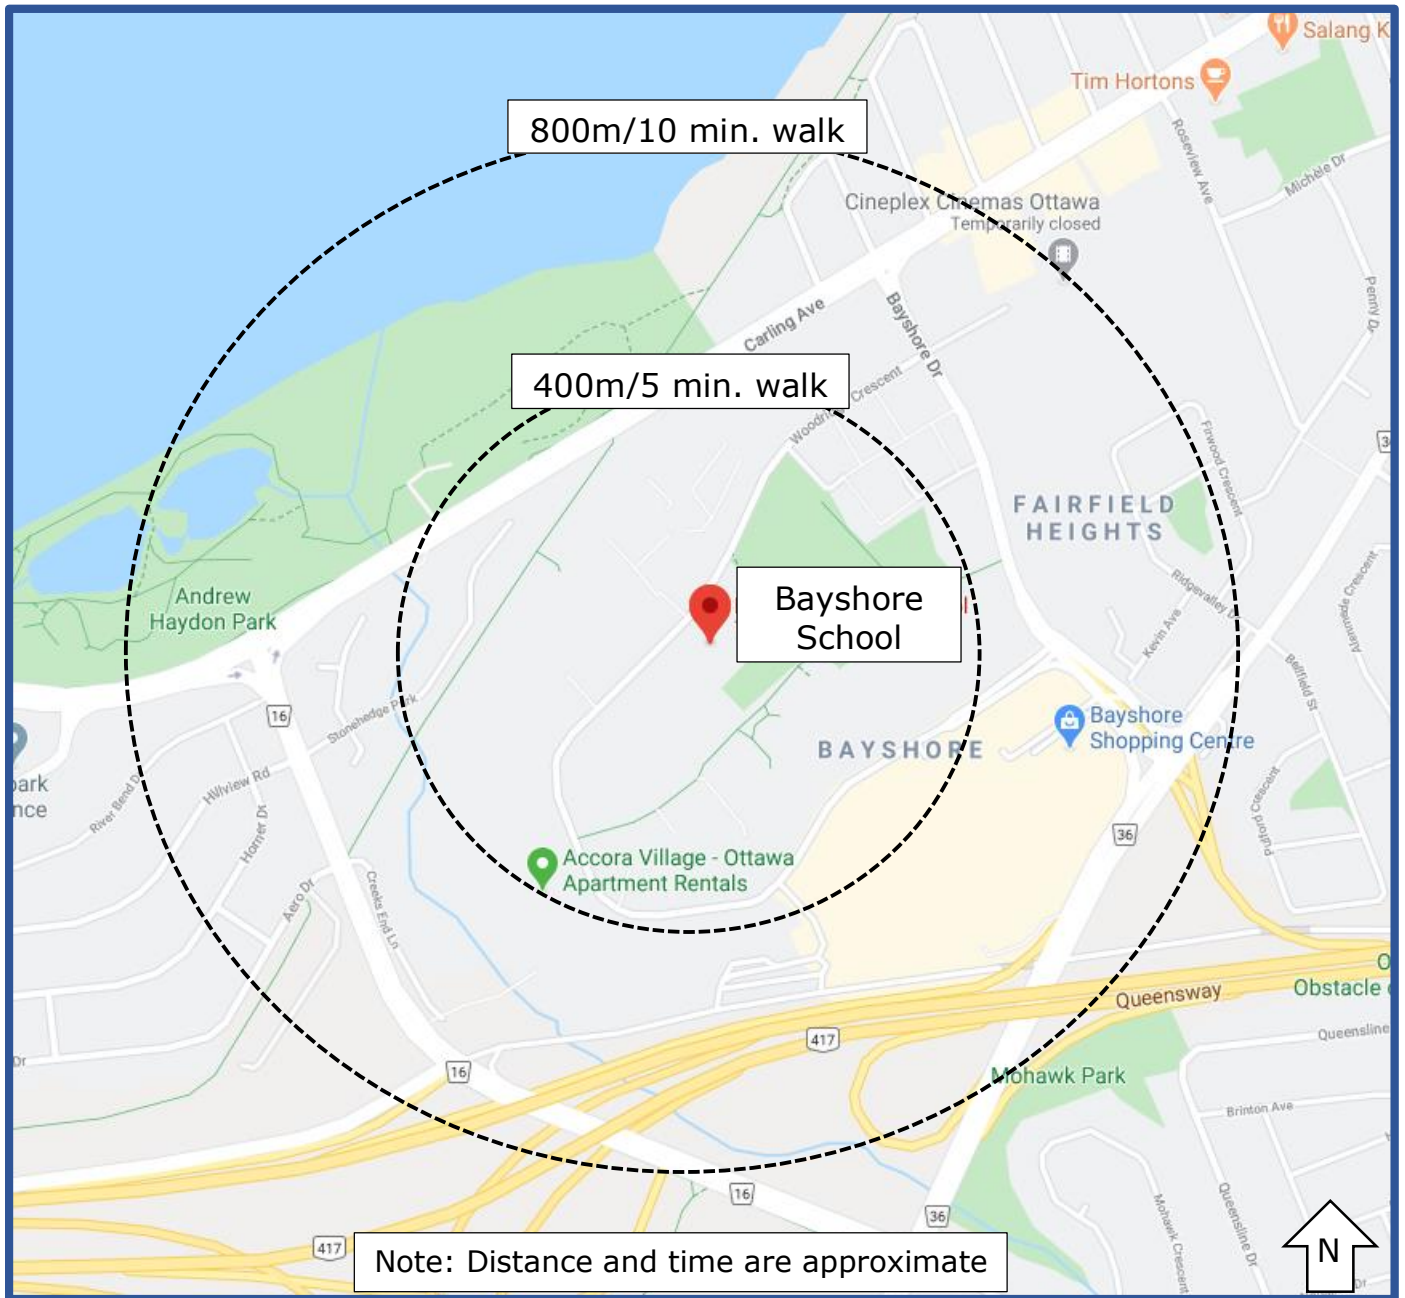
Salang K
Tim Hortons
800m/10 min. walk
Roseview Ave
Michèle Dr
Cineplex Cinemas Ottawa
Temporarily closed
Carling Ave
Bayshore Dr
Penny Dr
400m/5 min. walk
Woodridge Crescent
FAIRFIELD HEIGHTS
Firwood Crescent
Andrew Haydon Park
Bayshore School
Ridgevalley
Kevin Ave
16
Stonehedge Park
Bayshore Shopping Centre
BAYSHORE
Belfield St
park
nce
River Bend Dr
Hillview Rd
Homer Dr
36
Accora Village - Ottawa Apartment Rentals
Aero Dr
Creeks End Ln
Queensway
Obstacle
417
Queensline
16
Mohawk Park
Brinton Ave
16
36
417
Note: Distance and time are approximate
Mohawk Crescent
Queensline Dr
N